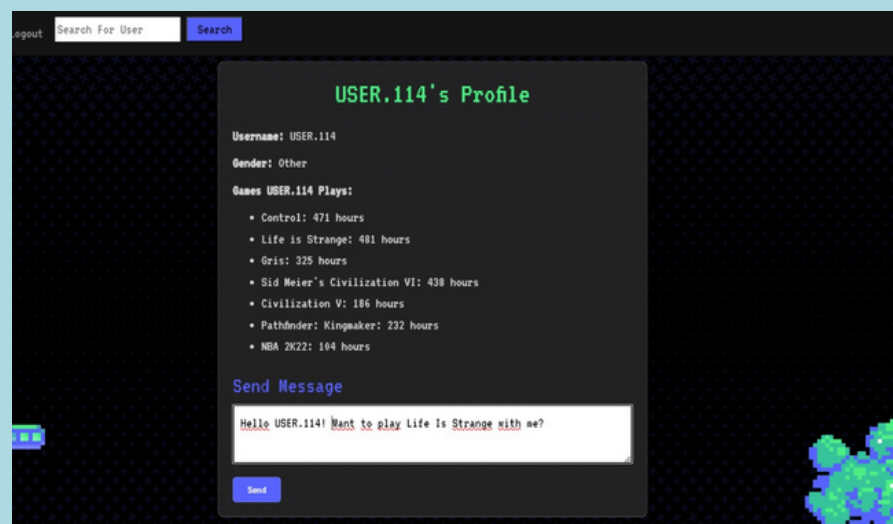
ogout Search For User Search

USER.114's Profile

Username: USER.114

Gender: Other

Games USER.114 Plays:

- Control: 471 hours
- Life is Strange: 481 hours
- Gris: 325 hours
- Sid Meier's Civilization VI: 438 hours
- Civilization V: 186 hours
- Pathfinder: Kingmaker: 232 hours
- NBA 2K22: 104 hours

Send Message

Hello USER.114! Want to play Life Is Strange with me?

Send